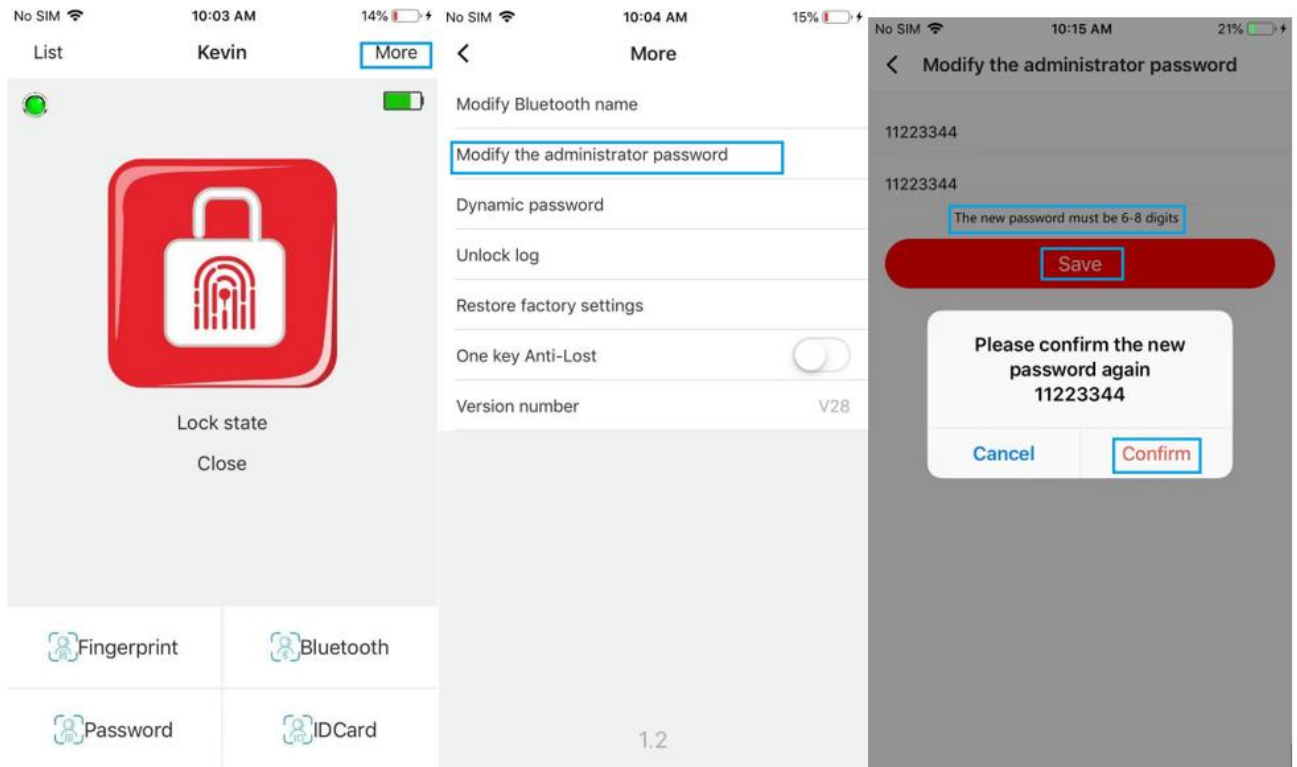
No SIM 10:03 AM 14%

List Kevin More

Lock state

Close

Fingerprint

Bluetooth

Password

IDCard

No SIM 10:04 AM 15%

More

Modify Bluetooth name

Modify the administrator password

Dynamic password

Unlock log

Restore factory settings

One key Anti-Lost

Version number V28

1.2

No SIM 10:15 AM 21%

Modify the administrator password

11223344

11223344

The new password must be 6-8 digits

Save

Please confirm the new password again 11223344

Cancel

Confirm